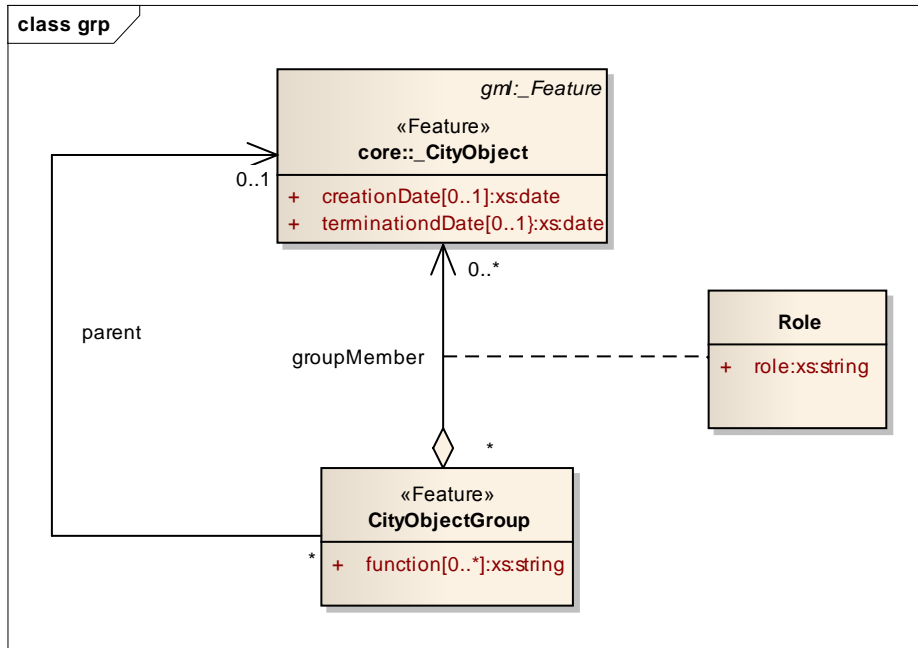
class grp

gml::_Feature

«Feature»
core::_CityObject

+ creationDate[0..1]:xs:date
+ terminationdDate[0..1}:xs:date

0..1

0..*

parent

groupMember

Role

+ role:xs:string

*

«Feature»
CityObjectGroup

*

+ function[0..*]:xs:string